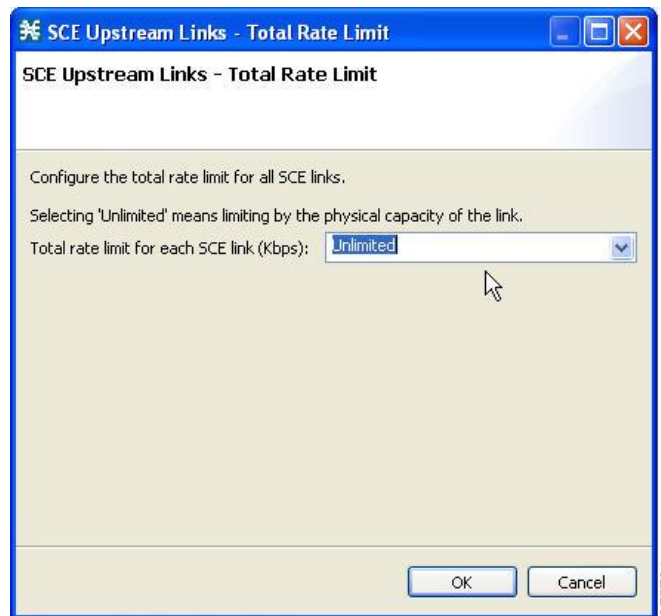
SCE Upstream Links - Total Rate Limit

SCE Upstream Links - Total Rate Limit

Configure the total rate limit for all SCE links.

Selecting 'Unlimited' means limiting by the physical capacity of the link.

Total rate limit for each SCE link (Kbps): Unlimited

OK Cancel